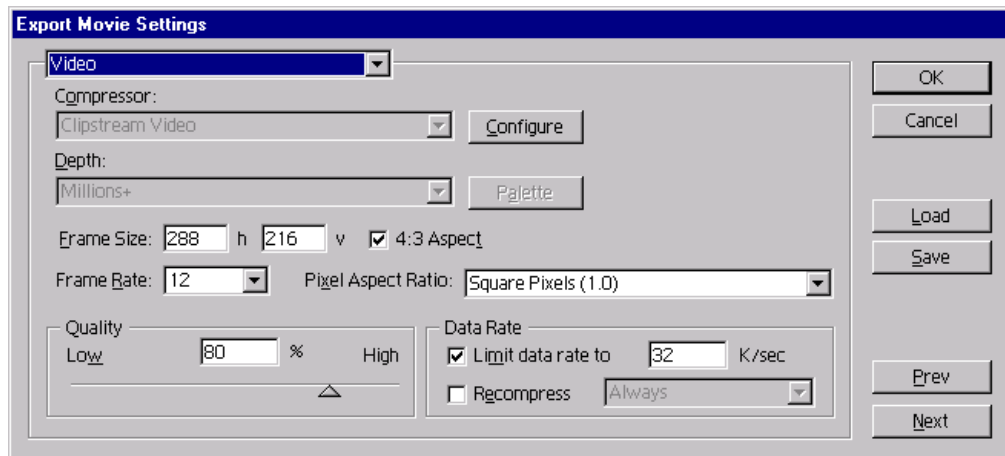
Export Movie Settings

Video

Compressor:

Clipstream Video

Configure

Depth:

Millions+

Palette

Frame Size: 288 h 216 v

4:3 Aspect

Frame Rate: 12

Pixel Aspect Ratio: Square Pixels (1.0)

Quality

Low 80 % High

Data Rate

Limit data rate to 32 K/sec

Recompress Always

OK

Cancel

Load

Save

Prev

Next